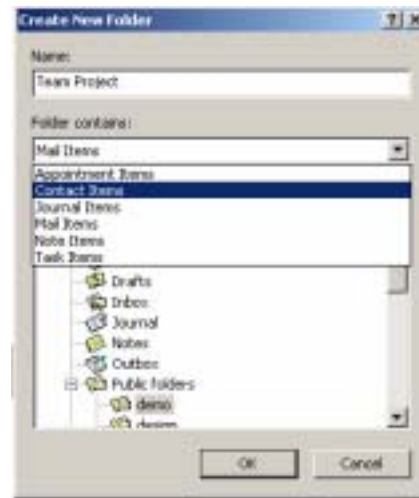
Create New Folder

?| X

Name:

Team Project

Folder contains:

Mail Items

Appointment Items
Contact Items
Journal Items
Mail Items
Note Items
Task Items

Drafts
Inbox
Journal
Notes
Outbox
Public Folders
demo
design

OK

Cancel